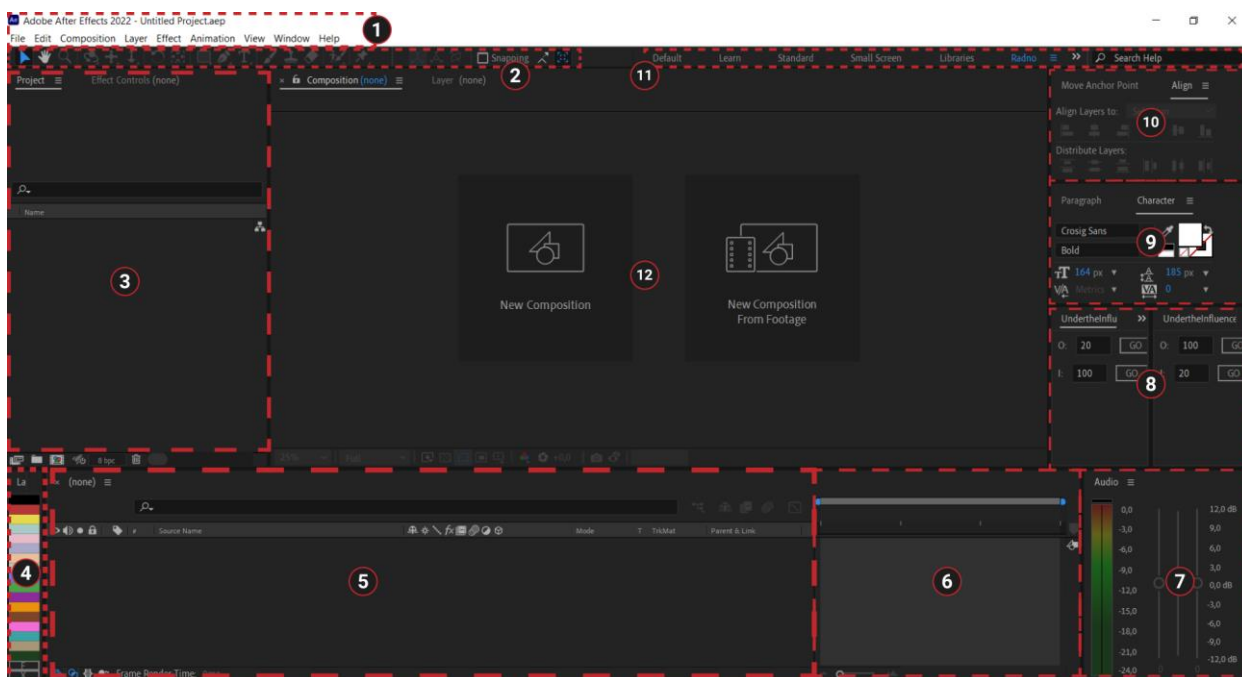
Adobe After Effects 2022 - Untitled Project.aep
File Edit Composition Layer Effect Animation View Window Help
1
Snapping
2
Default Learn Standard Small Screen Libraries Radno » Search Help
11
Project Effect Controls (none)
Composition (none) Layer (none)
Move Anchor Point Align
Align Layers to:
10
Distribute Layers:
Name
3
New Composition
12
New Composition From Footage
Paragraph Character
Crosig Sans
Bold
9
164 px 185 px
Metrics 0
UndertheInflu » UndertheInfluence
O: 20 GO O: 100 GO
I: 100 GO 20 GO
8
8 bpc
25% Full +0,0
La
(none)
Source Name Mode T TrkMat Parent & Link
4
5
6
Audio
0,0 12,0 dB
-3,0 9,0
-6,0 6,0
-9,0 3,0
-12,0 0,0 dB
7
-15,0 -3,0
-18,0 -6,0
-21,0 -9,0
-24,0 -12,0 dB
Frame Render Time